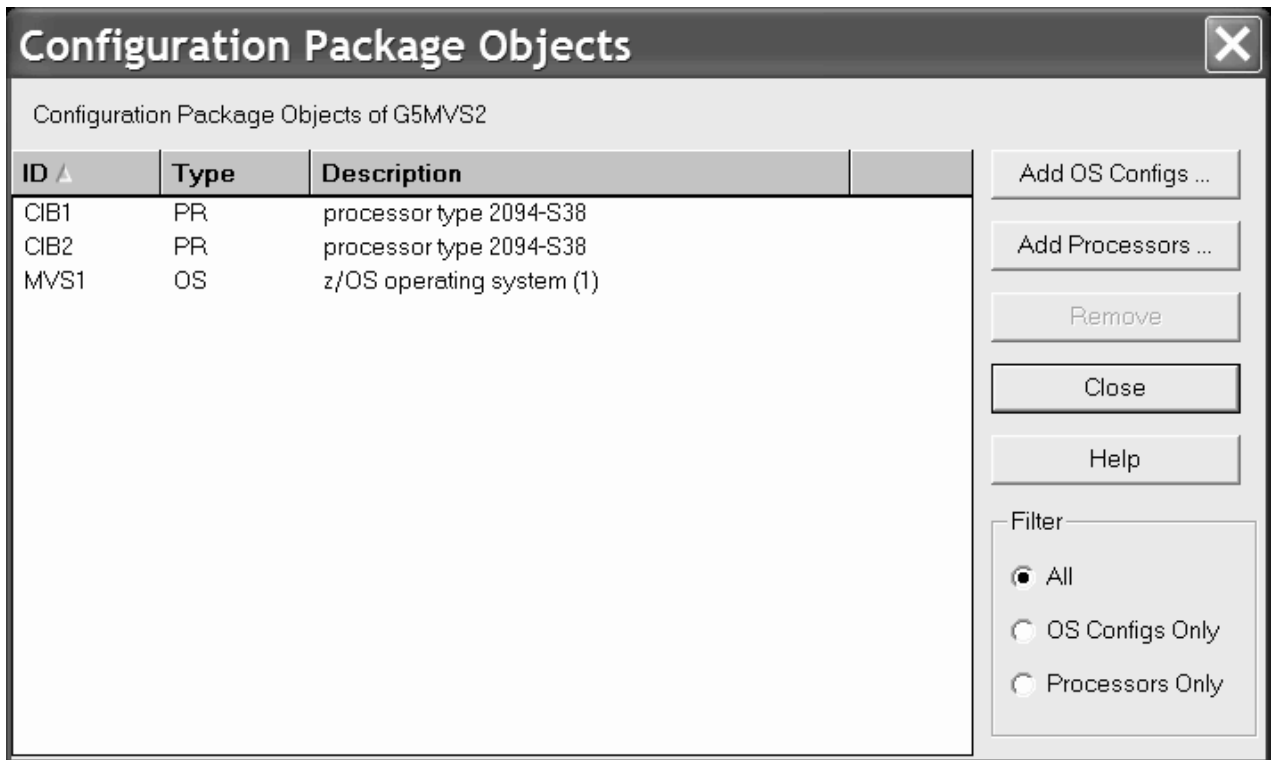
Configuration Package Objects

Configuration Package Objects of G5MVS2

| ID | Type | Description |
|---|---|---|
| CIB1 | PR | processor type 2094-S38 |
| CIB2 | PR | processor type 2094-S38 |
| MVS1 | OS | z/OS operating system (1) |

Add OS Configs ...

Add Processors ...

Remove

Close

Help

Filter

All

OS Configs Only

Processors Only